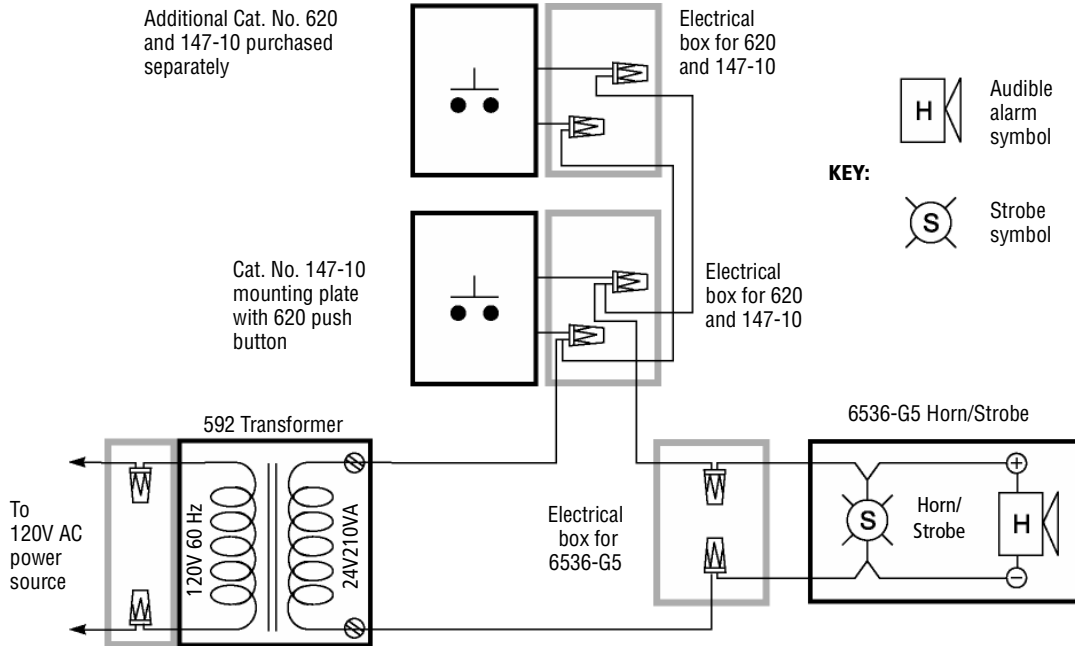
Additional Cat. No. 620 and 147-10 purchased separately

Electrical box for 620 and 147-10

Audible alarm symbol

KEY:

Strobe symbol

Cat. No. 147-10 mounting plate with 620 push button

Electrical box for 620 and 147-10

592 Transformer

6536-G5 Horn/Strobe

To 120V AC power source

120V 60 Hz

24V210VA

Electrical box for 6536-G5

Horn/ Strobe

S

H

H

S